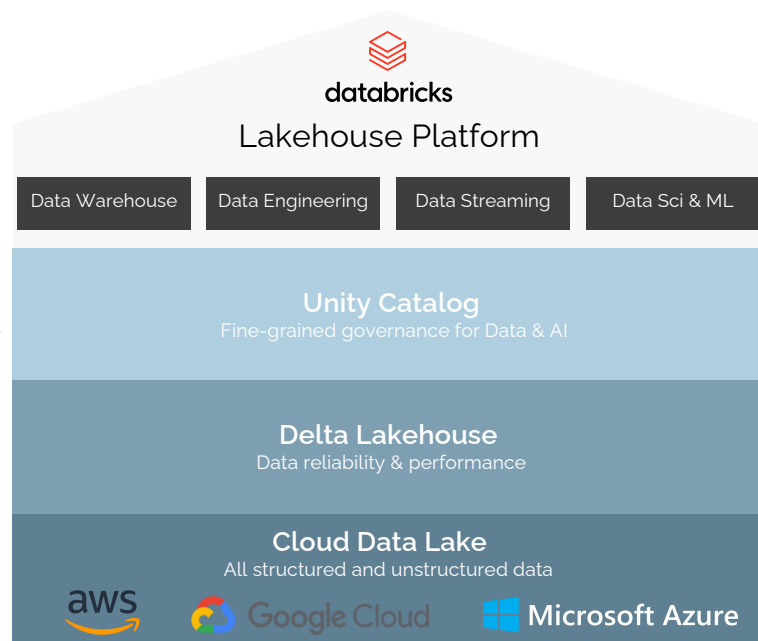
databricks

Lakehouse Platform

Data Warehouse

Data Engineering

Data Streaming

Data Sci & ML

Unity Catalog

Fine-grained governance for Data & AI

Delta Lakehouse

Data reliability & performance

Cloud Data Lake

All structured and unstructured data

aws

Google Cloud

Microsoft Azure